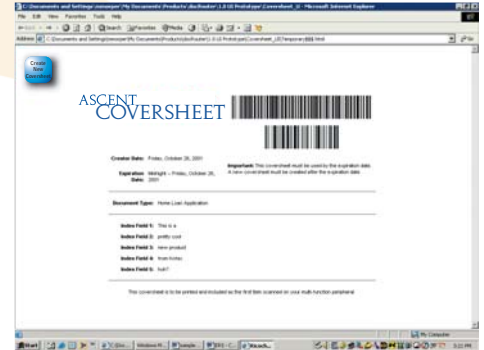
C:\Documents and Settings\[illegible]\My Documents\Products\docRouter\1.0 UI Prototype\Coversheet_UI - Microsoft Internet Explorer

File Edit View Favorites Tools Help

Back Search Favorites Media

Address C:\Documents and Settings\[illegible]\My Documents\Products\docRouter\1.0 UI Prototype\Coversheet_UI\temporary\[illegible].html Go

Create New Coversheet

ASCENT COVERSHEET

Creation Date: Friday, October 26, 2001

Expiration Date: Midnight -- Friday, October 26, 2001

Important: This coversheet must be used by the expiration date. A new coversheet must be created after the expiration date.

Document Type: Home Loan Application

Index Field 1: This is a

Index Field 2: pretty cool

Index Field 3: new product

Index Field 4: from Ascent

Index Field 5: huh?

This coversheet is to be printed and included as the first item scanned on your multi function peripheral

My Computer

Start

3:22 PM